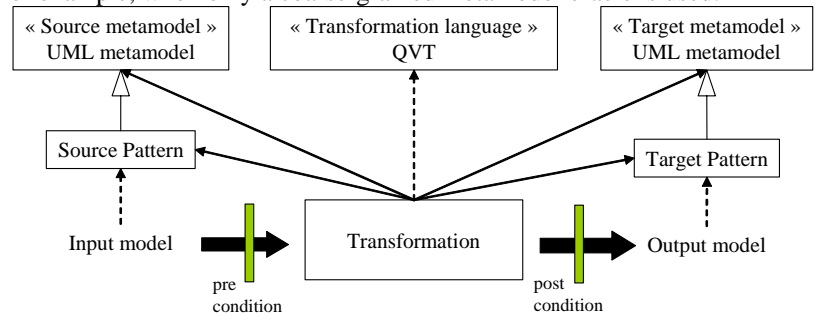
« Source metamodel »
UML metamodel

« Transformation language »
QVT

« Target metamodel »
UML metamodel

Source Pattern

Target Pattern

Input model

Transformation

Output model

pre condition

post condition